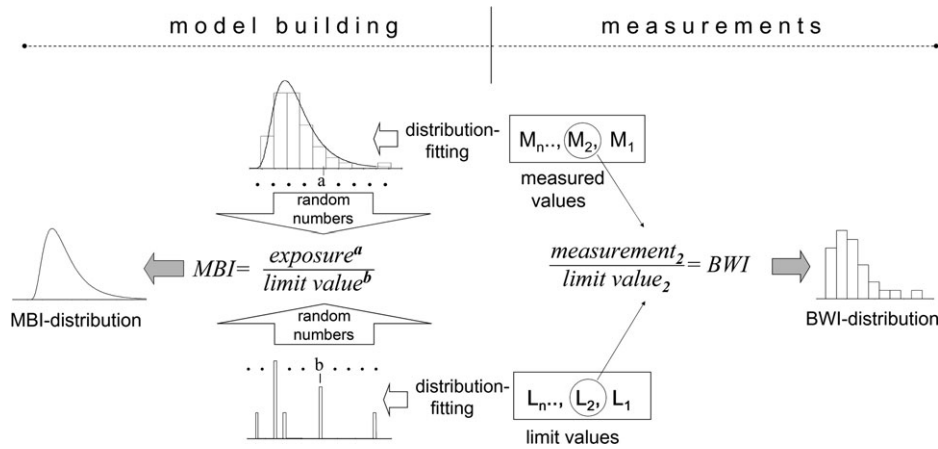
model building

measurements

distribution-fitting

$M_n..,$ $M_2,$ $M_1$

measured values

. . . . . a . . . . .

random numbers

$MBI = \frac{exposure^a}{limit\ value^b}$

$\frac{measurement_2}{limit\ value_2} = BWI$

MBI-distribution

BWI-distribution

random numbers

. . . . b . . . . .

distribution-fitting

$L_n..,$ $L_2,$ $L_1$

limit values